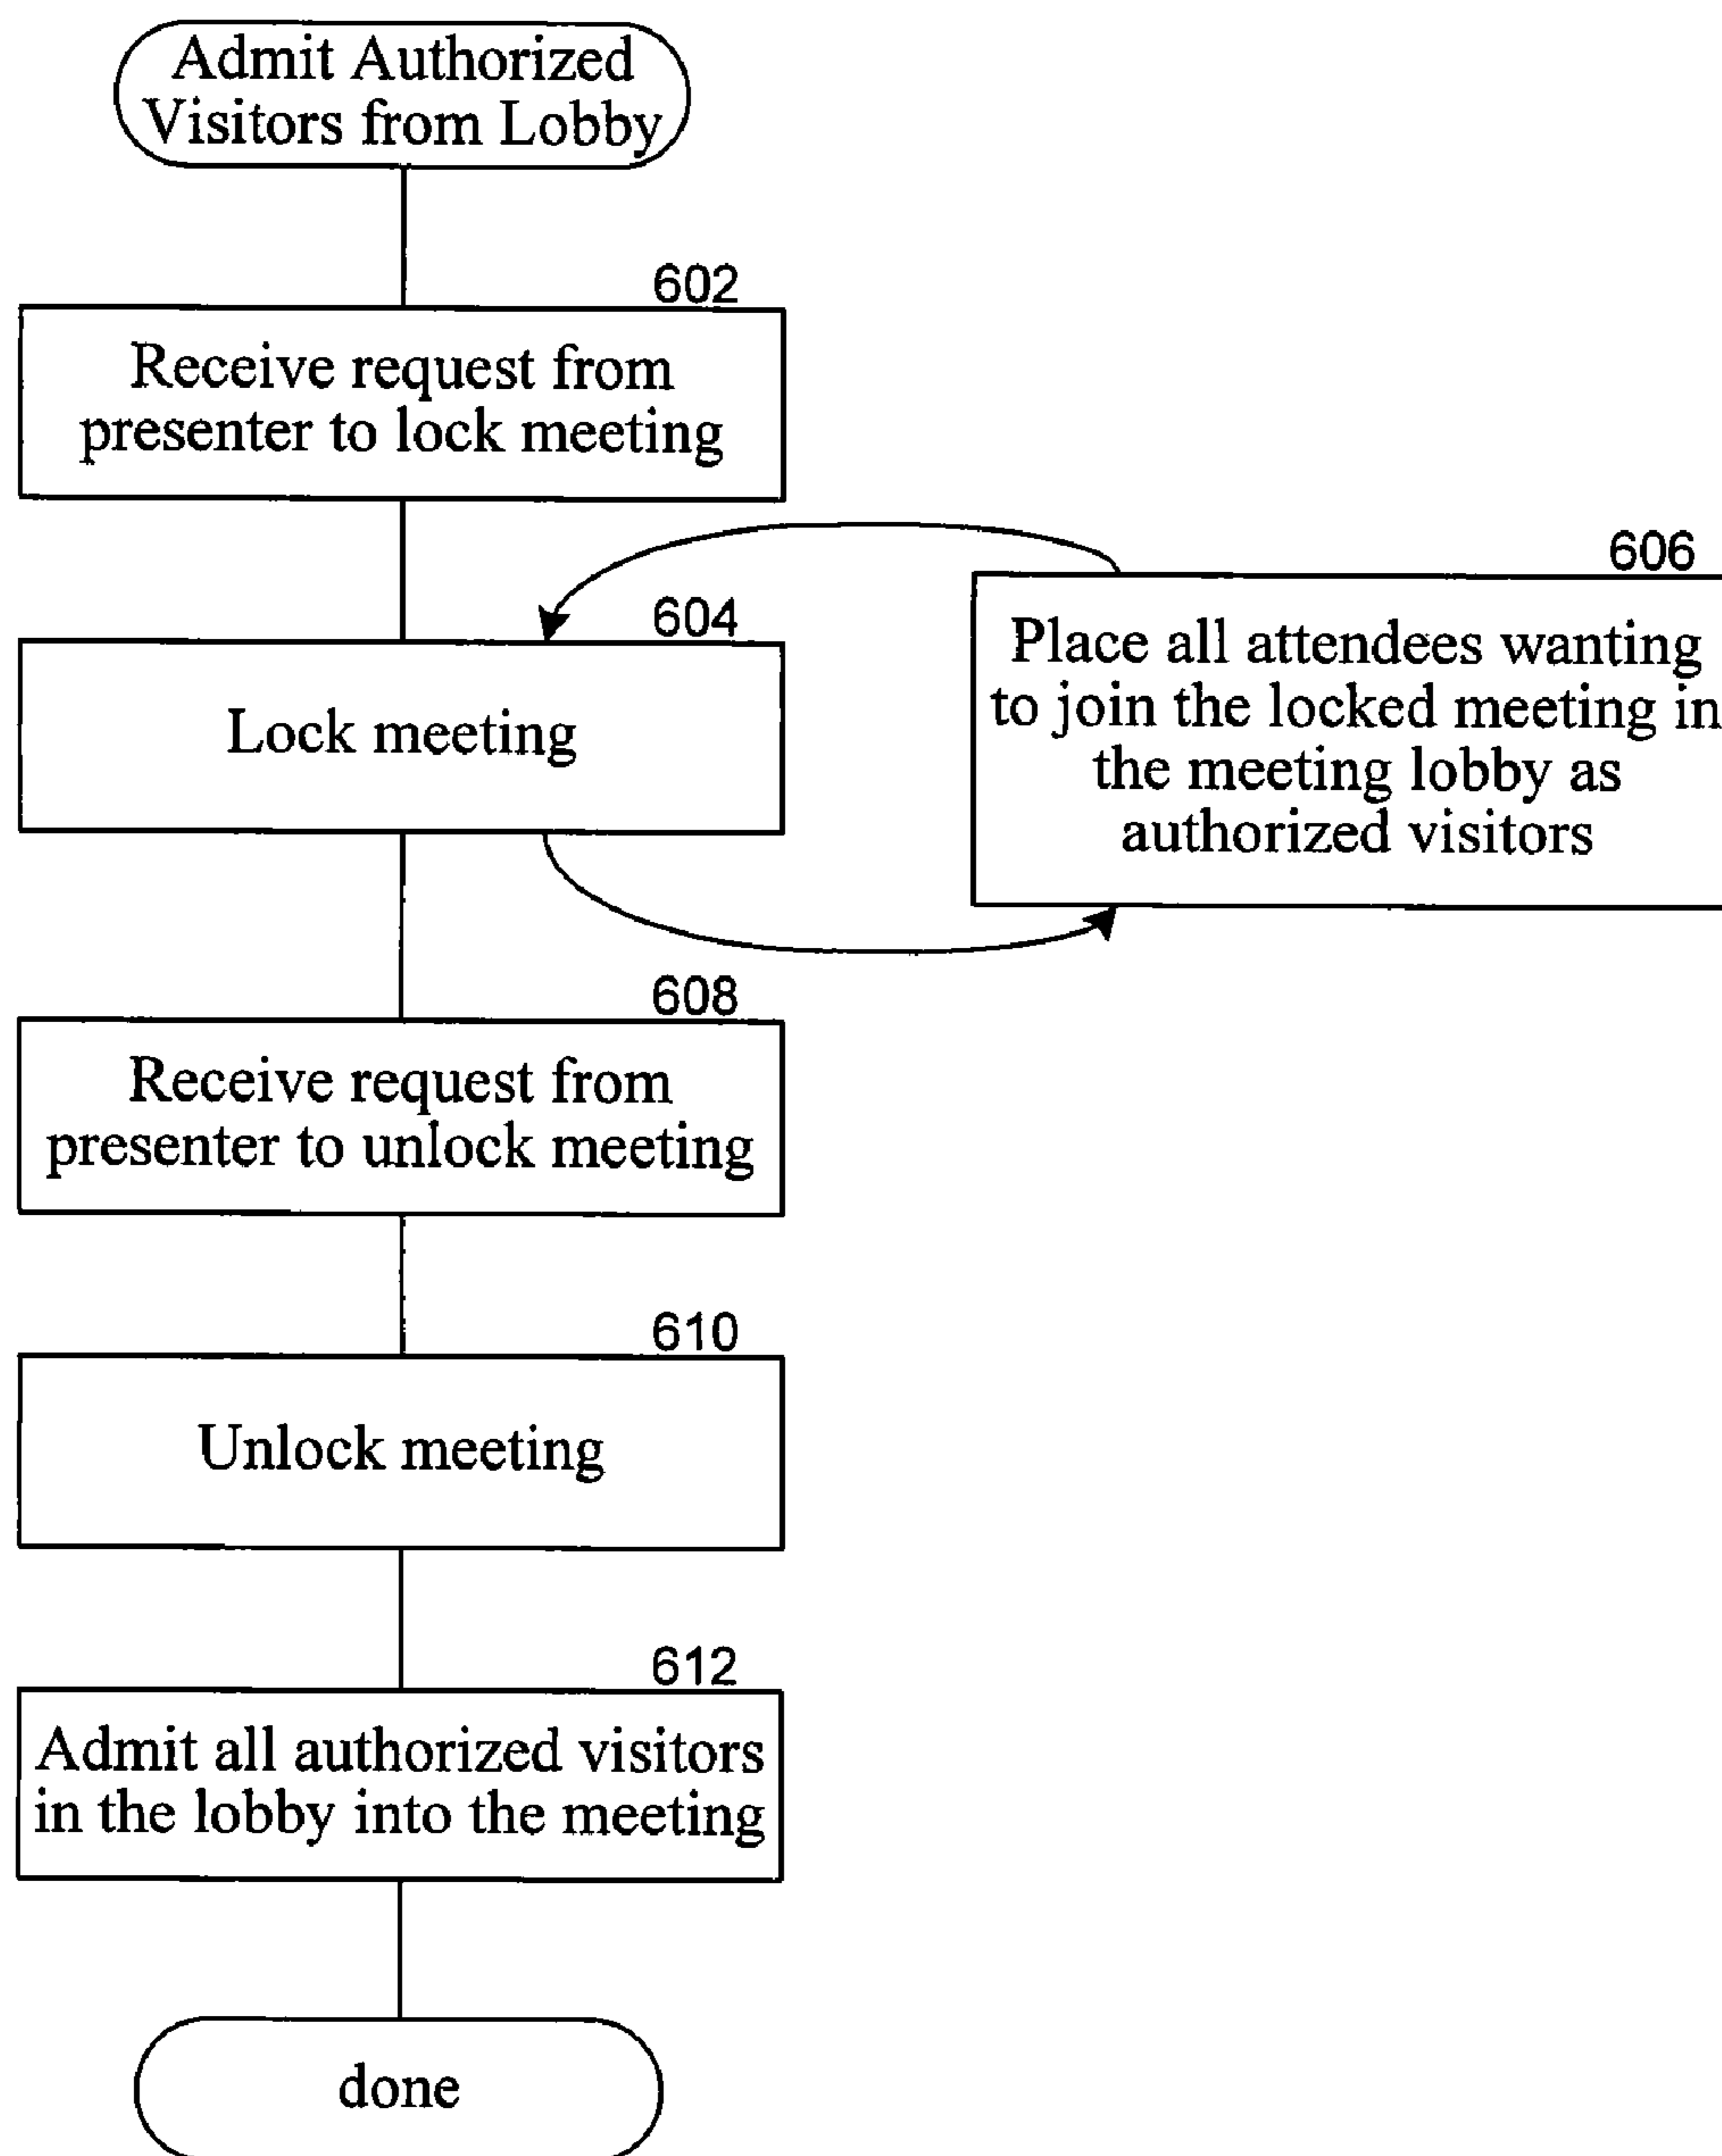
Admit Authorized Visitors from Lobby

602

Receive request from presenter to lock meeting

604

Lock meeting

606

Place all attendees wanting to join the locked meeting in the meeting lobby as authorized visitors

608

Receive request from presenter to unlock meeting

610

Unlock meeting

612

Admit all authorized visitors in the lobby into the meeting

done